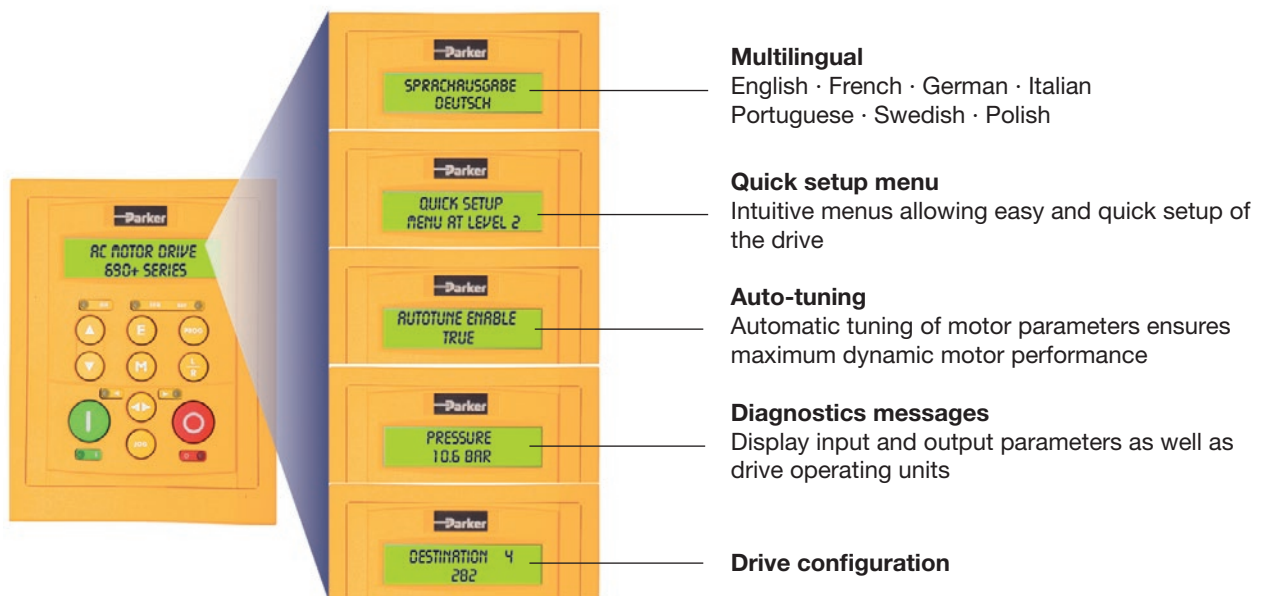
Parker

AC MOTOR DRIVE
690+ SERIES

E
PROG
M
L
R
JOG

Parker

SPRACHAUSGABE
DEUTSCH

Parker

QUICK SETUP
MENU AT LEVEL 2

Parker

AUTOTUNE ENABLE
TRUE

Parker

PRESSURE
10.6 BAR

Parker

DESTINATION 4
282

**Multilingual**
English · French · German · Italian
Portuguese · Swedish · Polish

**Quick setup menu**
Intuitive menus allowing easy and quick setup of the drive

**Auto-tuning**
Automatic tuning of motor parameters ensures maximum dynamic motor performance

**Diagnostics messages**
Display input and output parameters as well as drive operating units

**Drive configuration**